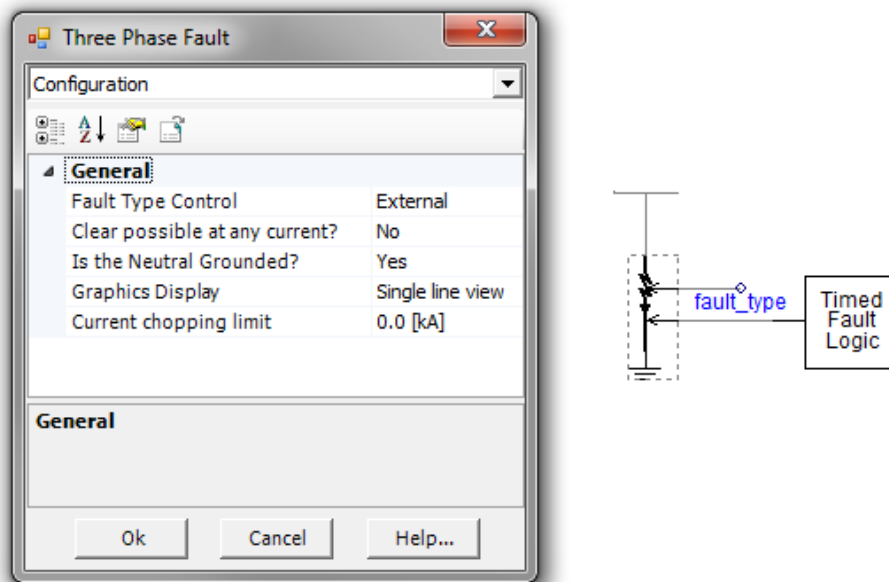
Three Phase Fault

Configuration

General

| | |
|---|---|
| Fault Type Control | External |
| Clear possible at any current? | No |
| Is the Neutral Grounded? | Yes |
| Graphics Display | Single line view |
| Current chopping limit | 0.0 [kA] |

General

Ok Cancel Help...

fault_type

Timed Fault Logic